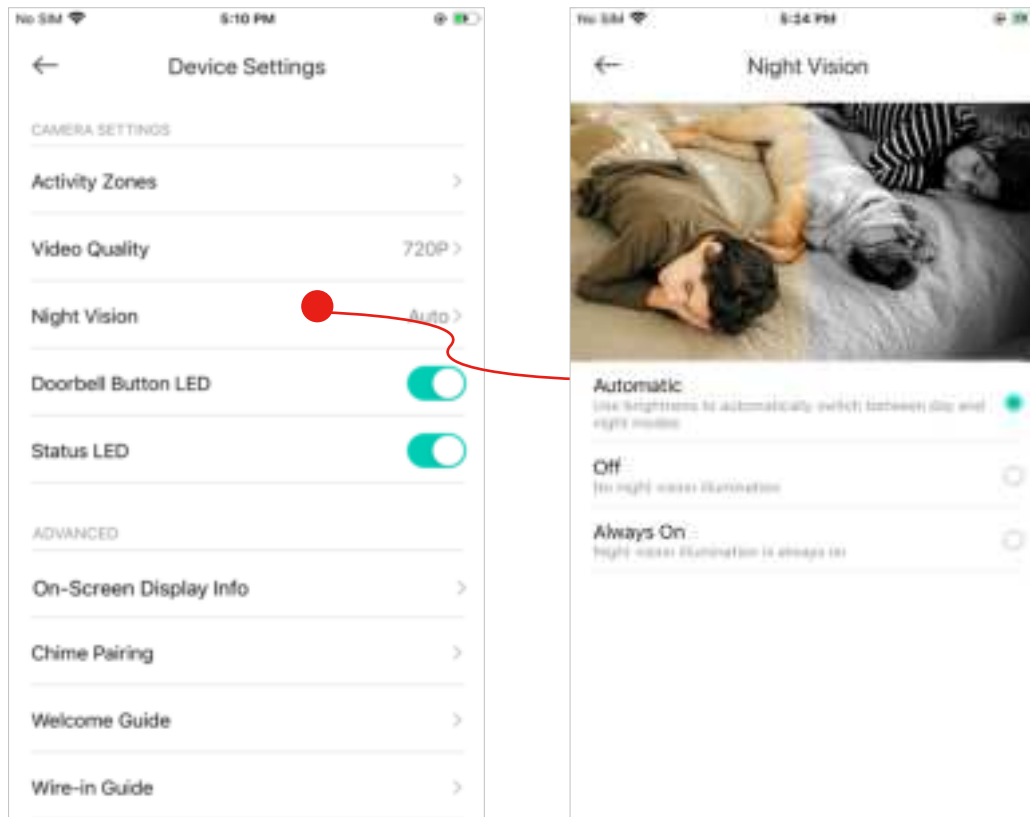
No SIM 5:10 PM

←

Device Settings

CAMERA SETTINGS

Activity Zones >

Video Quality 720P >

Night Vision Auto >

Doorbell Button LED

Status LED

ADVANCED

On-Screen Display Info >

Chime Pairing >

Welcome Guide >

Wire-in Guide >

No SIM 5:24 PM

←

Night Vision

Automatic

Use brightness to automatically switch between day and night modes

Off

No night vision illumination

Always On

Night vision illumination is always on